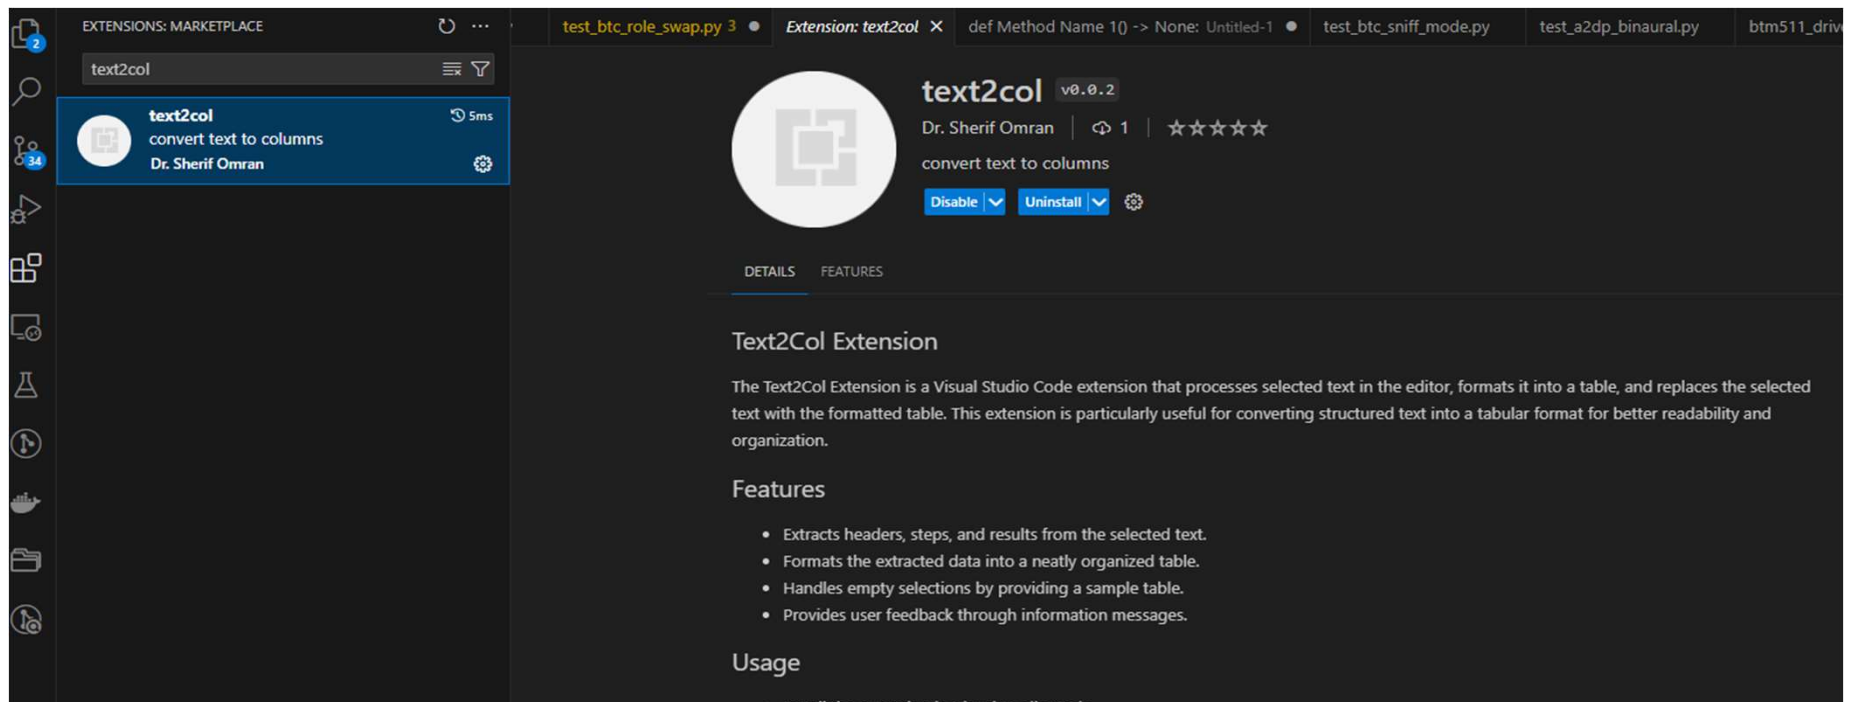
2

34

EXTENSIONS: MARKETPLACE

text2col

text2col
5ms
convert text to columns
Dr. Sherif Omran

test_btc_role_swap.py 3 ● Extension: text2col × def Method Name 1() -> None: Untitled-1 ● test_btc_sniff_mode.py test_a2dp_binaural.py btm511_driv

text2col v0.0.2
Dr. Sherif Omran | 1 | ★★★★★
convert text to columns
Disable Uninstall

DETAILS FEATURES

Text2Col Extension

The Text2Col Extension is a Visual Studio Code extension that processes selected text in the editor, formats it into a table, and replaces the selected text with the formatted table. This extension is particularly useful for converting structured text into a tabular format for better readability and organization.

Features

- Extracts headers, steps, and results from the selected text.
- Formats the extracted data into a neatly organized table.
- Handles empty selections by providing a sample table.
- Provides user feedback through information messages.

Usage

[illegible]